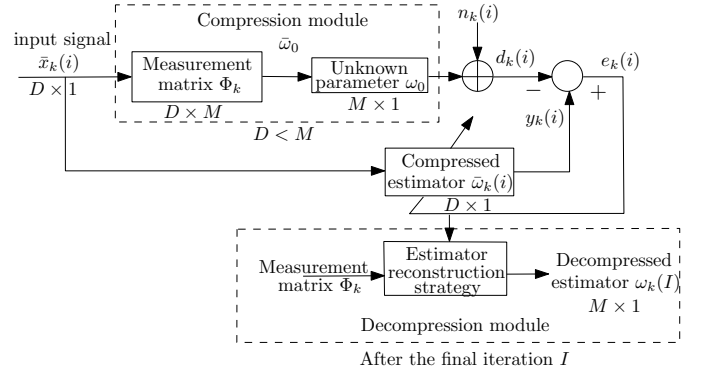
Compression module

$n_k(i)$

input signal

$\bar{\omega}_0$

$\bar{x}_k(i)$

Measurement matrix $\Phi_k$

Unknown parameter $\omega_0$

$d_k(i)$

$e_k(i)$

$D \times 1$

$M \times 1$

$D \times M$

$-$

$+$

$D < M$

$y_k(i)$

Compressed estimator $\bar{\omega}_k(i)$

$D \times 1$

Measurement matrix $\Phi_k$

Estimator reconstruction strategy

Decompressed estimator $\omega_k(I)$

$M \times 1$

Decompression module

After the final iteration $I$